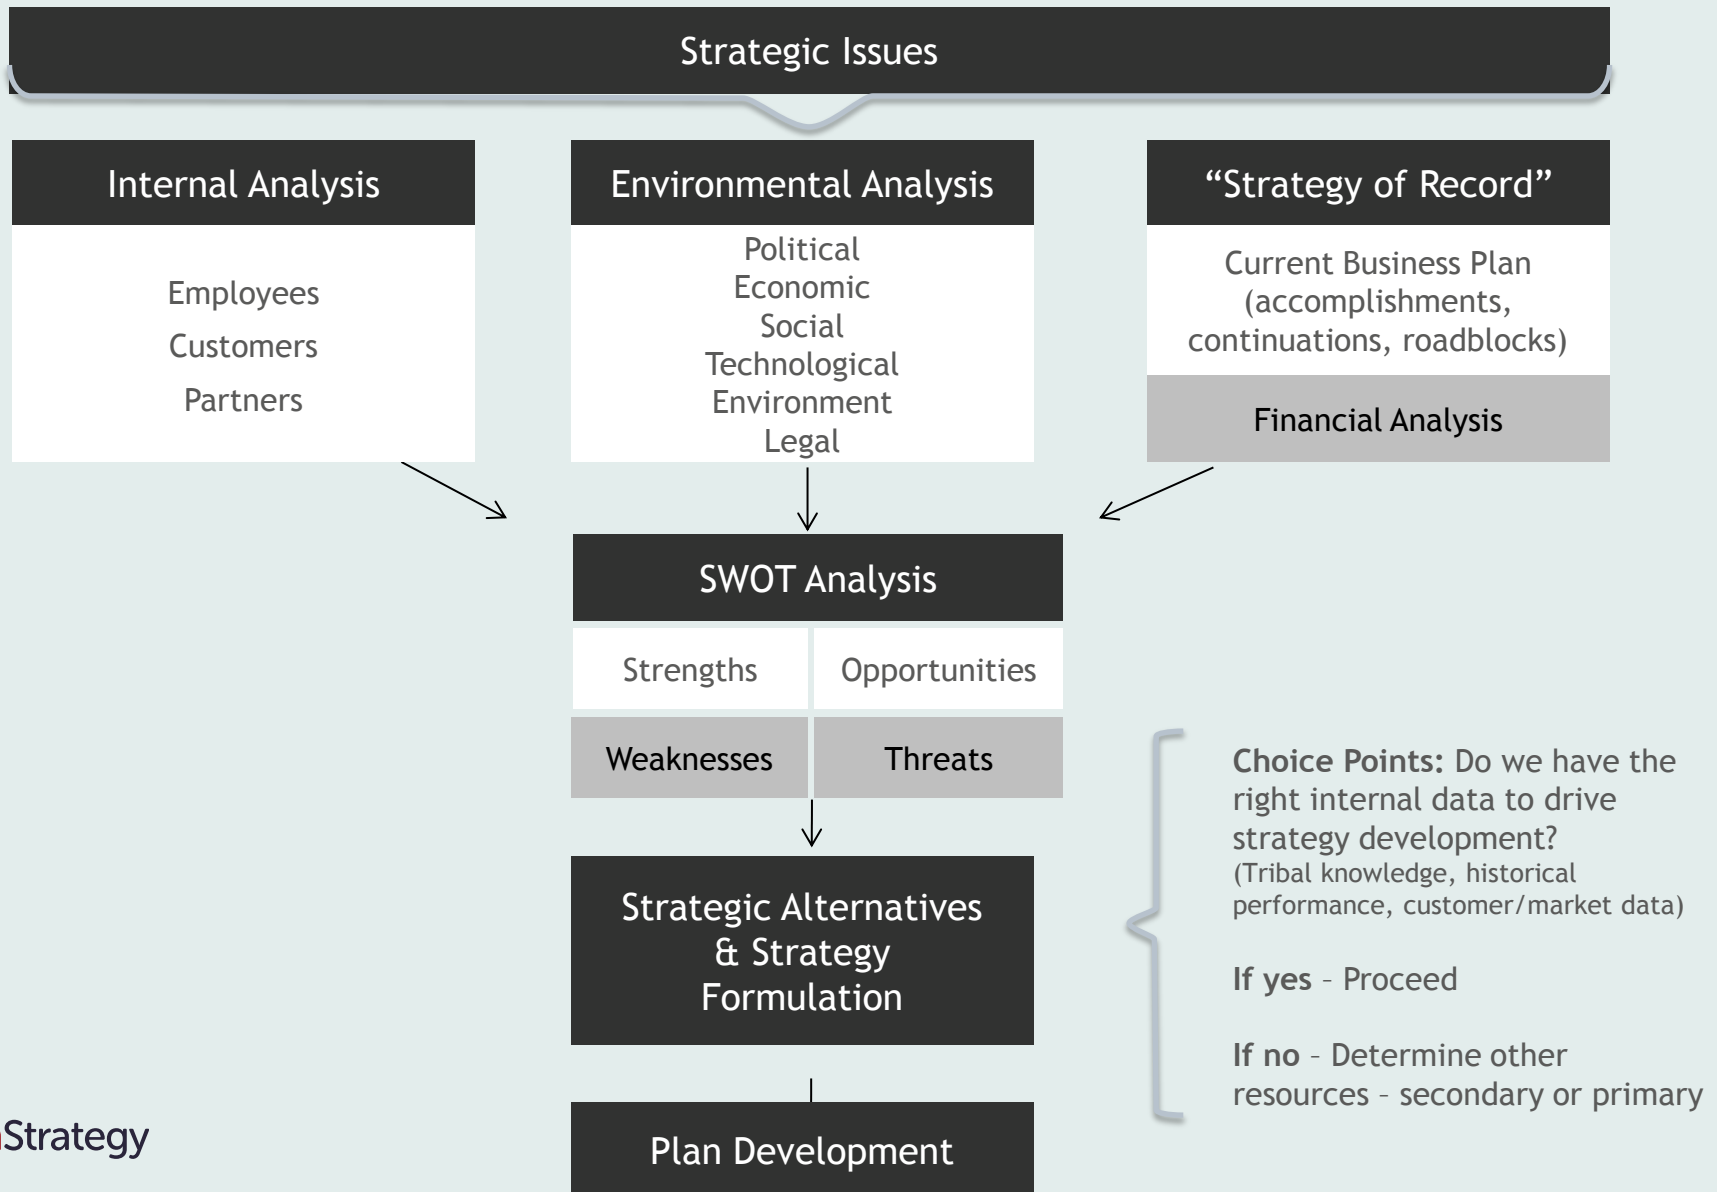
Strategic Issues

Internal Analysis

Employees
Customers
Partners

Environmental Analysis

Political
Economic
Social
Technological
Environment
Legal

"Strategy of Record"

Current Business Plan (accomplishments, continuations, roadblocks)

Financial Analysis

SWOT Analysis

| Strengths | Opportunities |
|---|---|
| Weaknesses | Threats |

Strategic Alternatives & Strategy Formulation

Plan Development

**Choice Points:** Do we have the right internal data to drive strategy development? (Tribal knowledge, historical performance, customer/market data)

**If yes** – Proceed

**If no** – Determine other resources – secondary or primary

Strategy